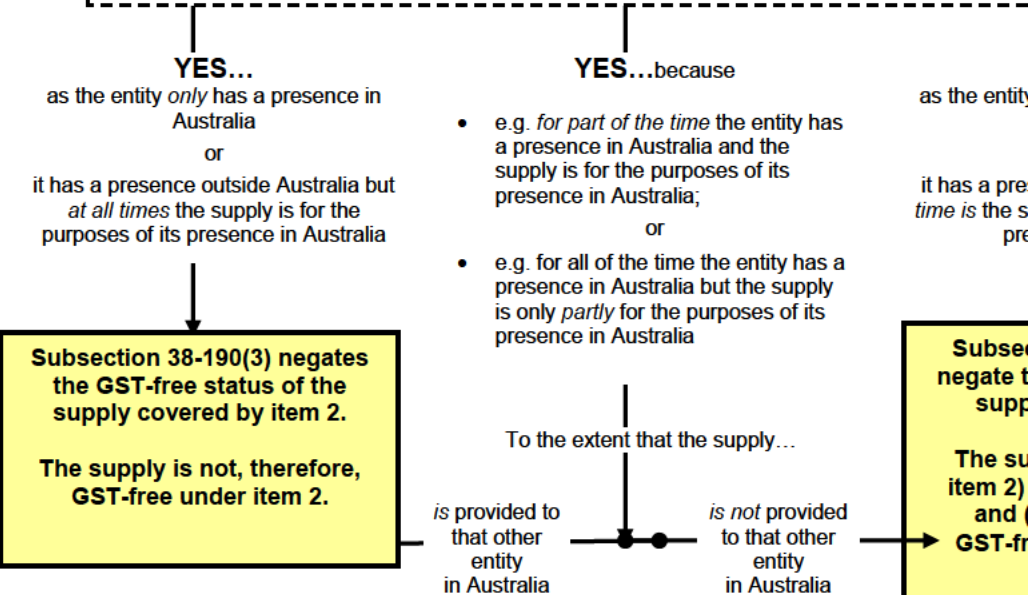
YES…

as the entity *only* has a presence in Australia

or

it has a presence outside Australia but *at all times* the supply is for the purposes of its presence in Australia

**Subsection 38-190(3) negates the GST-free status of the supply covered by item 2.**

**The supply is not, therefore, GST-free under item 2.**

YES…because

- e.g. *for part of the time* the entity has a presence in Australia and the supply is for the purposes of its presence in Australia;

or

- e.g. for all of the time the entity has a presence in Australia but the supply is only *partly* for the purposes of its presence in Australia

To the extent that the supply…

*is* provided to that other entity in Australia

*is not* provided to that other entity in Australia

as the entity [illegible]

it has a pres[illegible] *time is* the s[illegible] pre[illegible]

**Subsec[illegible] negate t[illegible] supp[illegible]**

**The su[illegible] item 2) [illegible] and ([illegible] GST-fr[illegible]**